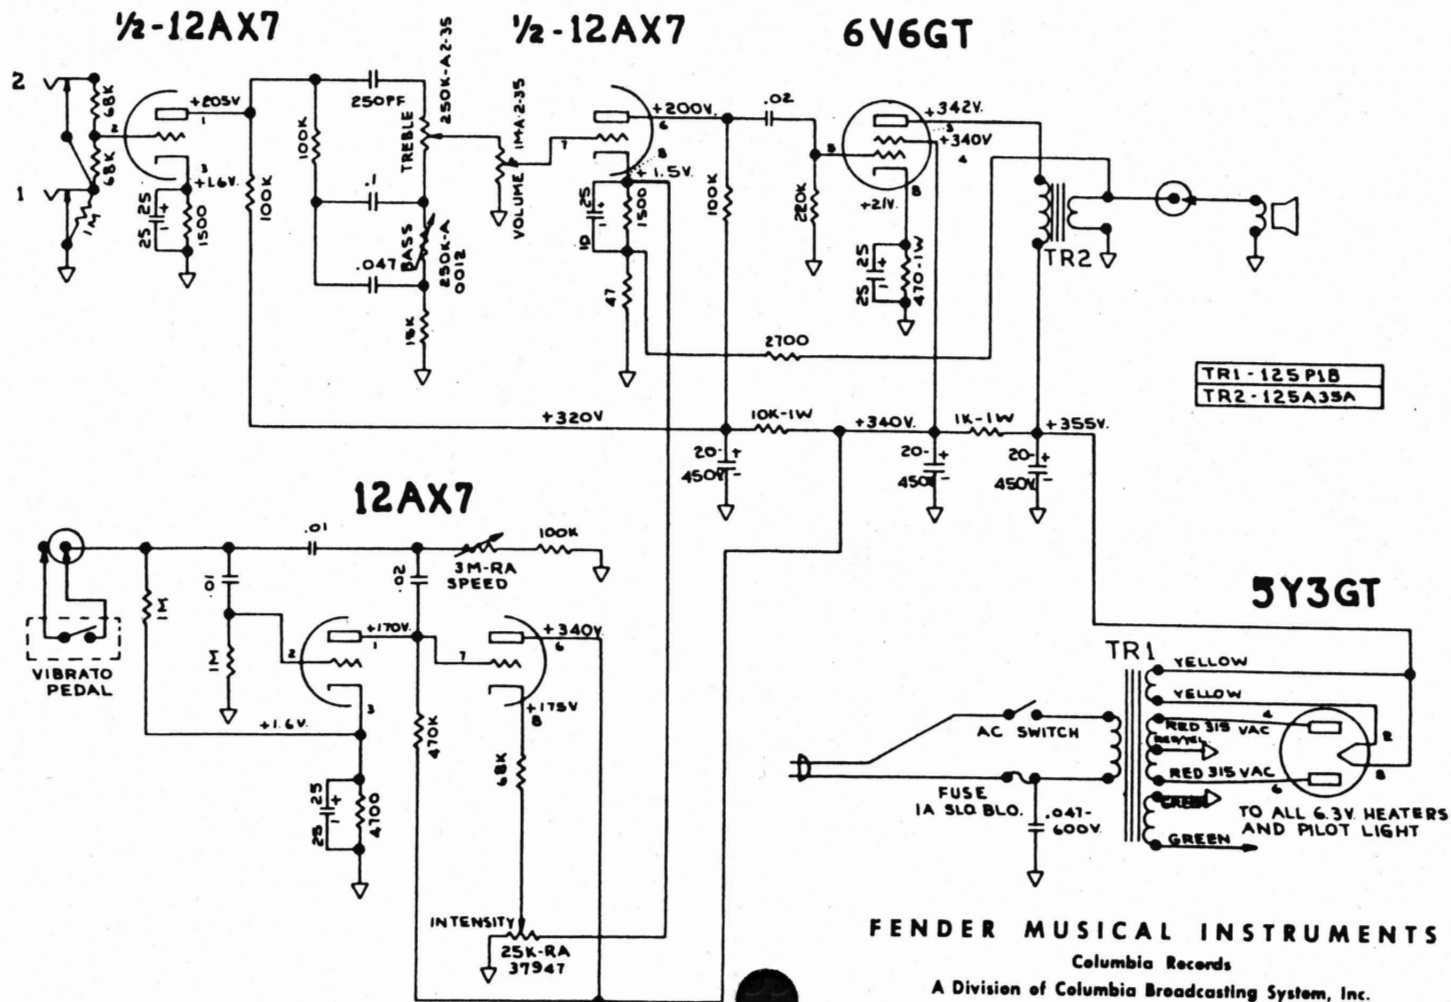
½-12AX7

½-12AX7

6V6GT

2

1

68K

68K

1M

+205V

1

2

3

+1.6V.

25

25

1500

100K

250PF

100K

.1

.047

TREBLE

250K-A2-35

BASS

250K-A 0012

10K

VOLUME

1MA-2-35

7

6

8

+200V.

+1.5V.

25

10

1500

47

100K

.02

5

220K

+342V.

3

+340V

4

+21V.

8

25

25

470-1W

TR2

2700

TR1-125P1B

TR2-125A35A

+320V

10K-1W

+340V.

1K-1W

+355V.

20

450V

20

450V

20

450V

12AX7

.01

100K

3M-RA SPEED

.01

.02

1M

1M

VIBRATO PEDAL

2

1

+170V.

3

+1.6V.

7

6

+340V

+175V

8

470K

68K

25

25

4700

INTENSITY

25K-RA 37947

5Y3GT

TR1

YELLOW

YELLOW

RED 315 VAC

RED/YEL

RED 315 VAC

GREEN

GREEN

4

2

6

8

AC SWITCH

FUSE 1A SLO. BLO.

.047-600V.

TO ALL 6.3V. HEATERS AND PILOT LIGHT

FENDER MUSICAL INSTRUMENTS

Columbia Records

A Division of Columbia Broadcasting System, Inc.